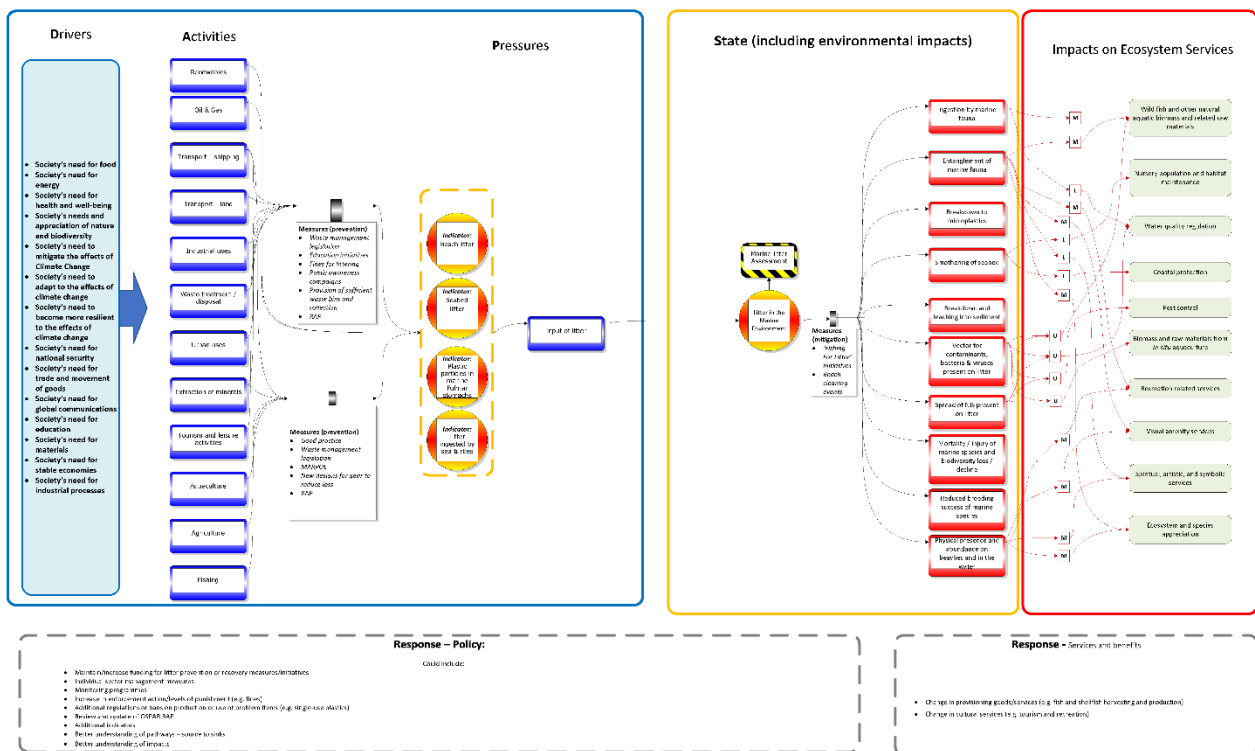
Drivers

- Society's need for food
- Society's need for energy
- Society's need for health and well-being
- Society's needs and appreciation of nature and biodiversity
- Society's need to mitigate the effects of Climate Change
- Society's need to adapt to the effects of climate change
- Society's need to become more resilient to the effects of climate change
- Society's need for national security
- Society's need for trade and movement of goods
- Society's need for global communications
- Society's need for education
- Society's need for materials
- Society's need for stable economies
- Society's need for industrial processes

Activities

Renewables

Oil & Gas

Transport – shipping

Transport – land

Industrial uses

Waste treatment / disposal

Urban uses

Extraction of minerals

Tourism and leisure activities

Aquaculture

Agriculture

Fishing

Measures (prevention)
- Waste management legislation
- Education initiatives
- Fines for littering
- Public awareness campaigns
- Provision of sufficient waste bins and collection
- RAP

Measures (prevention)
- Good practice
- Waste management legislation
- MARPOL
- New devices for gear to reduce loss
- RAP

Pressures

Indicator: Beach litter

Indicator: Seabed litter

Indicator: Plastic particles in marine Fulmar stomachs

Indicator: Litter ingested by sea turtles

Input of litter

State (including environmental impacts)

Marine litter Assessment

Litter in the Marine Environment

Measures (mitigation)
- Fishing for litter initiatives
- Beach cleaning events

Ingestion by marine fauna

Entanglement of marine fauna

Breakdown to microplastics

Smothering of seabed

Breakdown and leaching into sediment

Vector for contaminants, bacteria & viruses present on litter

Spread of NIS present on litter

Mortality / injury of marine species and biodiversity loss / decline

Reduced breeding success of marine species

Physical presence and abundance on beaches and in the water

Impacts on Ecosystem Services

M M L M M L L L M U U U U M M M M

Wild fish and other natural aquatic biomass and related raw materials

Nursery population and habitat maintenance

Water quality regulation

Coastal protection

Pest control

Biomass and raw materials from in situ aquaculture

Recreation related services

Visual amenity services

Spiritual, artistic, and symbolic services

Ecosystem and species appreciation

Response – Policy:

Could include:
- Maintain/increase funding for litter prevention or recovery measures/initiatives
- Individual sector management measures
- Monitoring programmes
- Increase in enforcement action/levels of punishment (e.g. fines)
- Additional regulations or bans on production or use of problem items (e.g. single-use plastics)
- Review and update of OSPAR RAP
- Additional indicators
- Better understanding of pathways – source to sinks
- Better understanding of impacts

Response – Services and benefits

- Change in provisioning goods/services (e.g. fish and shellfish harvesting and production)
- Change in culture services (e.g. tourism and recreation)